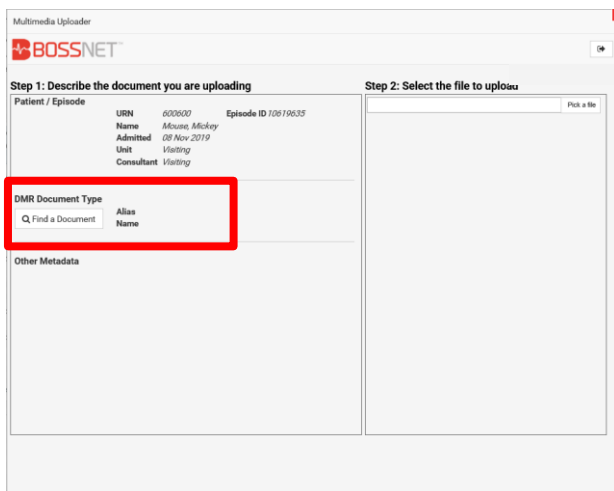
Multimedia Uploader

BOSSNET™

Step 1: Describe the document you are uploading

Patient / Episode

URN 600600
Name Mouse, Mickey
Admitted 08 Nov 2019
Unit Visiting
Consultant Visiting

Episode ID 10619635

DMR Document Type

Find a Document

Alias
Name

Other Metadata

Step 2: Select the file to upload

Pick a file